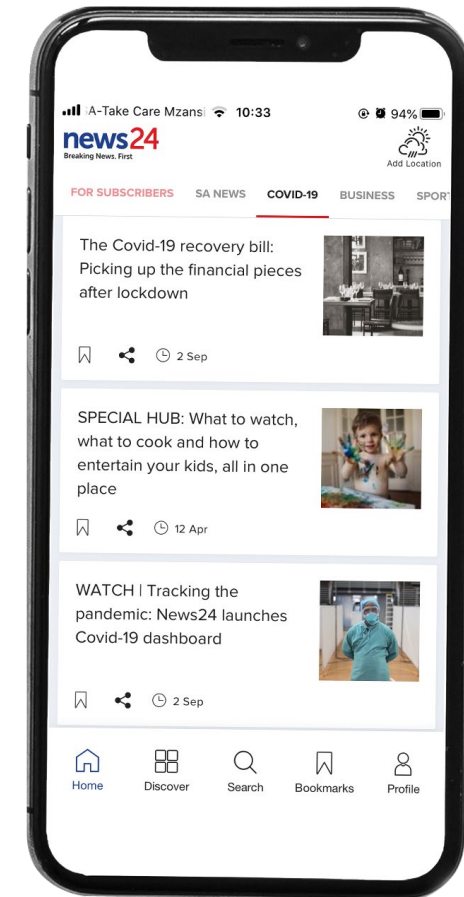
A-Take Care Mzansi 10:33 94%

news24
Breaking News. First

Add Location

FOR SUBSCRIBERS SA NEWS COVID-19 BUSINESS SPORT

The Covid-19 recovery bill: Picking up the financial pieces after lockdown

2 Sep

SPECIAL HUB: What to watch, what to cook and how to entertain your kids, all in one place

12 Apr

WATCH | Tracking the pandemic: News24 launches Covid-19 dashboard

2 Sep

Home Discover Search Bookmarks Profile